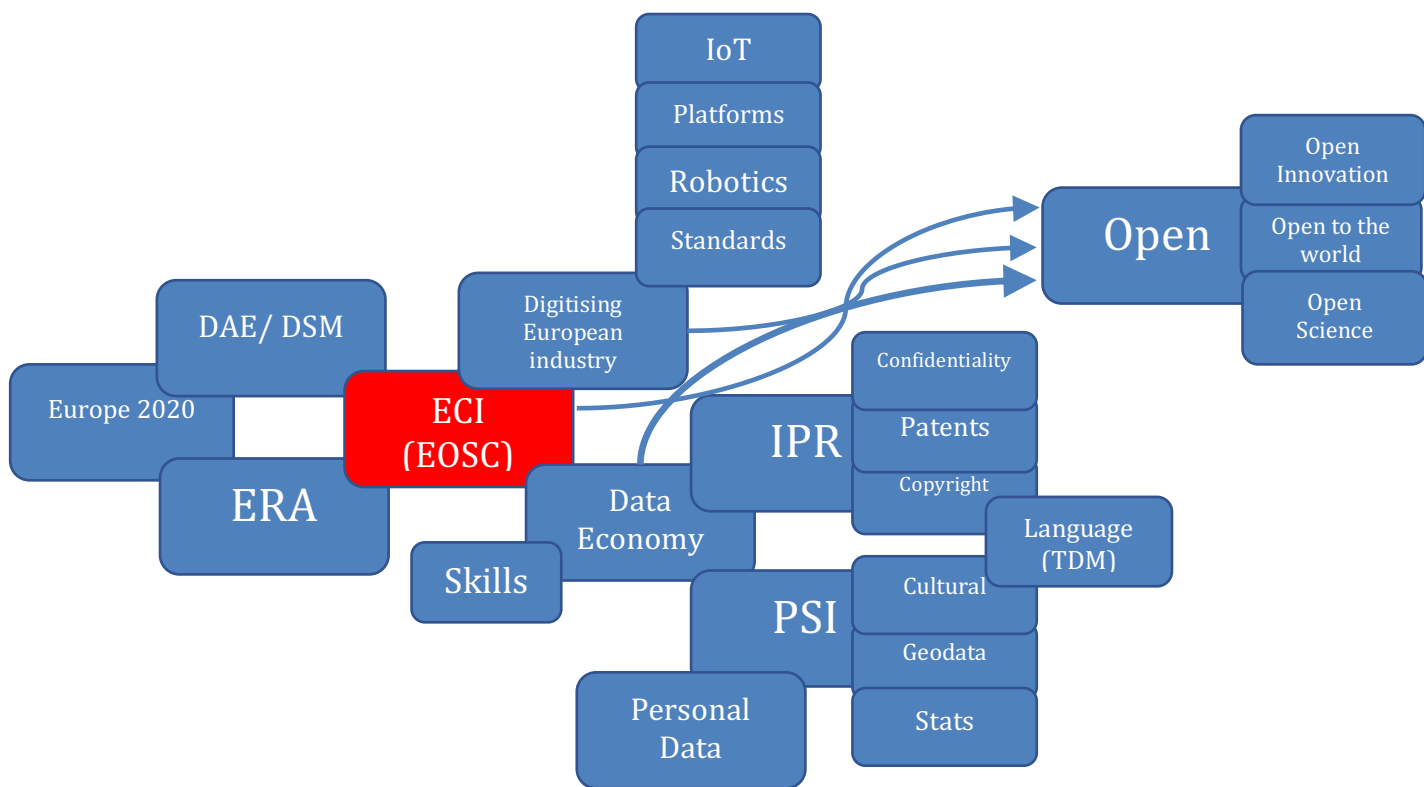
IoT

Platforms

Robotics

Standards

Open Innovation

Open

Open to the world

Open Science

DAE/ DSM

Digitising European industry

Europe 2020

ECI (EOSC)

Confidentiality

Patents

IPR

Copyright

ERA

Data Economy

Language (TDM)

Skills

Cultural

PSI

Geodata

Personal Data

Stats